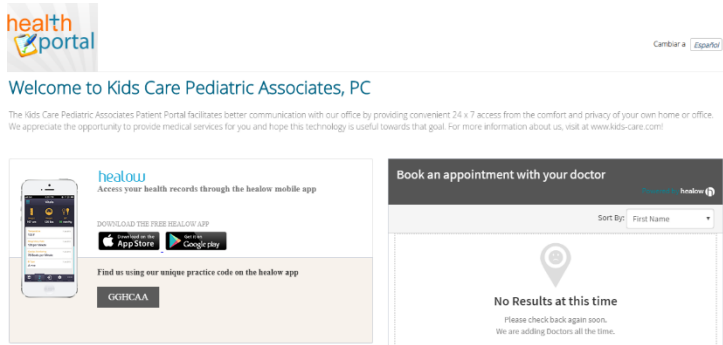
health portal

Cambiar a Español

Welcome to Kids Care Pediatric Associates, PC

The Kids Care Pediatric Associates Patient Portal facilitates better communication with our office by providing convenient 24 x 7 access from the comfort and privacy of your own home or office. We appreciate the opportunity to provide medical services for you and hope this technology is useful towards that goal. For more information about us, visit at www.kids-care.com!

healow
Access your health records through the healow mobile app

DOWNLOAD THE FREE HEALOW APP

Download on the App Store

Get it on Google play

Find us using our unique practice code on the healow app

GGHCAA

Book an appointment with your doctor

healow

Sort By: First Name

No Results at this time

Please check back again soon.
We are adding Doctors all the time.